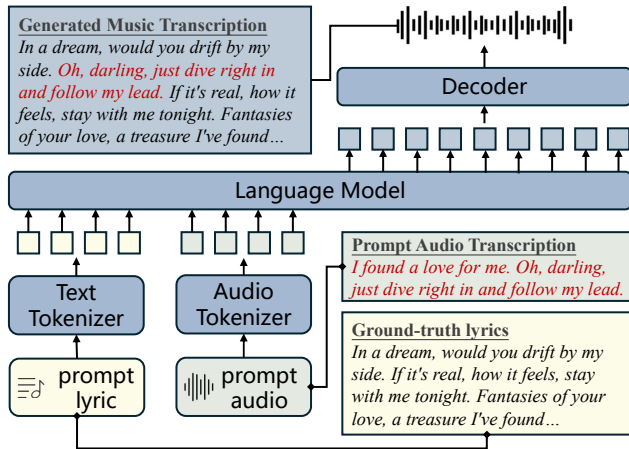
Generated Music Transcription

In a dream, would you drift by my side. Oh, darling, just dive right in and follow my lead. If it's real, how it feels, stay with me tonight. Fantasies of your love, a treasure I've found...

Decoder

Language Model

Text Tokenizer

Audio Tokenizer

prompt lyric

prompt audio

Prompt Audio Transcription

I found a love for me. Oh, darling, just dive right in and follow my lead.

Ground-truth lyrics

In a dream, would you drift by my side. If it's real, how it feels, stay with me tonight. Fantasies of your love, a treasure I've found...